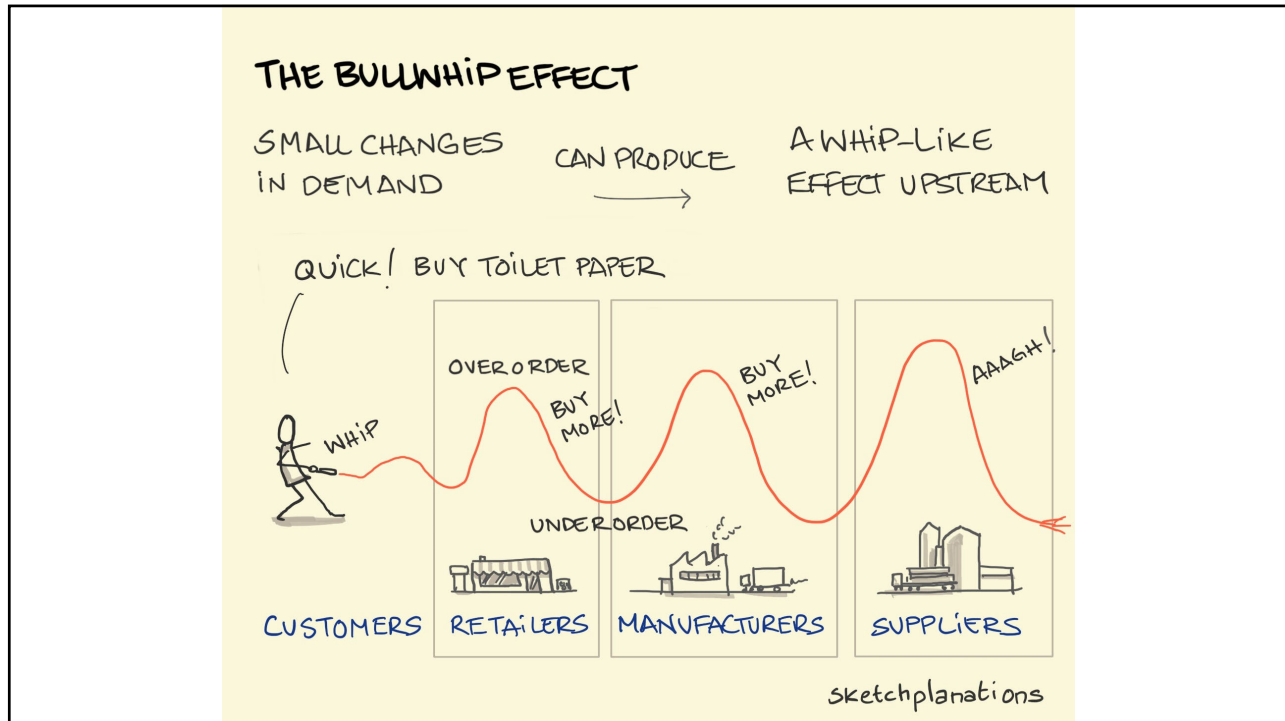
THE BULLWHIP EFFECT

SMALL CHANGES IN DEMAND

CAN PRODUCE

A WHIP-LIKE EFFECT UPSTREAM

QUICK! BUY TOILET PAPER

OVERORDER

BUY MORE!

BUY MORE!

AAAGH!

WHIP

UNDERORDER

CUSTOMERS

RETAILERS

MANUFACTURERS

SUPPLIERS

sketchplanations